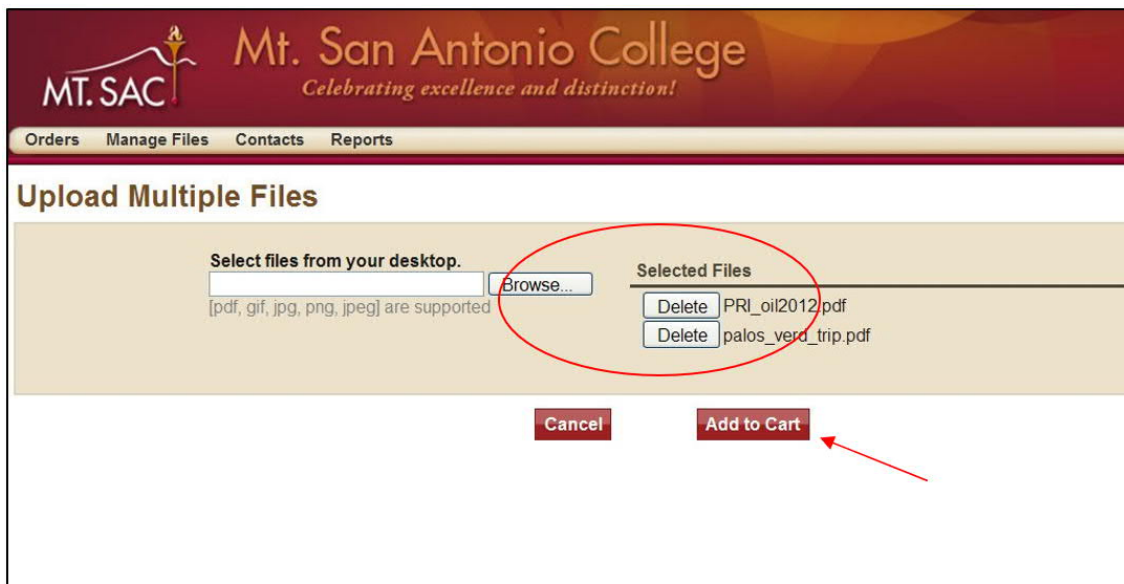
MT. SAC

Mt. San Antonio College

Celebrating excellence and distinction!

Orders Manage Files Contacts Reports

Upload Multiple Files

Select files from your desktop.

Browse...

[pdf, gif, jpg, png, jpeg] are supported

Selected Files

Delete PRI_oil2012.pdf

Delete palos_verd_trip.pdf

Cancel

Add to Cart